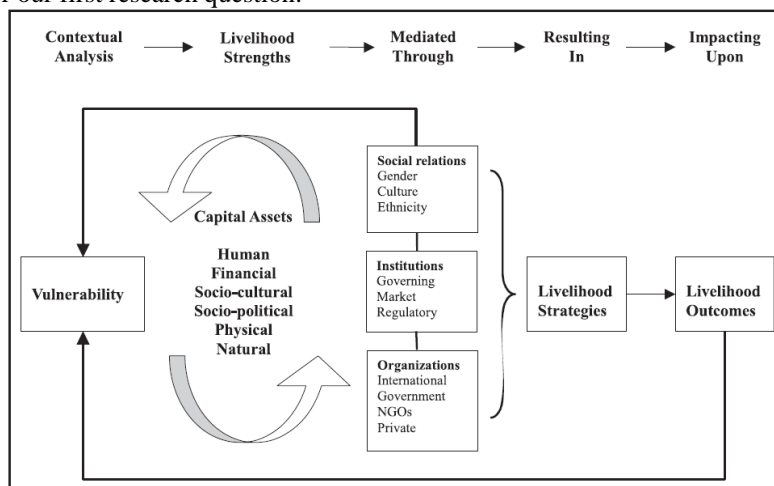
r our first research question.

Contextual Analysis → Livelihood Strengths → Mediated Through → Resulting In → Impacting Upon

Capital Assets

Human
Financial
Socio-cultural
Socio-political
Physical
Natural

Vulnerability

Social relations
Gender
Culture
Ethnicity

Institutions
Governing
Market
Regulatory

Organizations
International
Government
NGOs
Private

Livelihood Strategies

Livelihood Outcomes